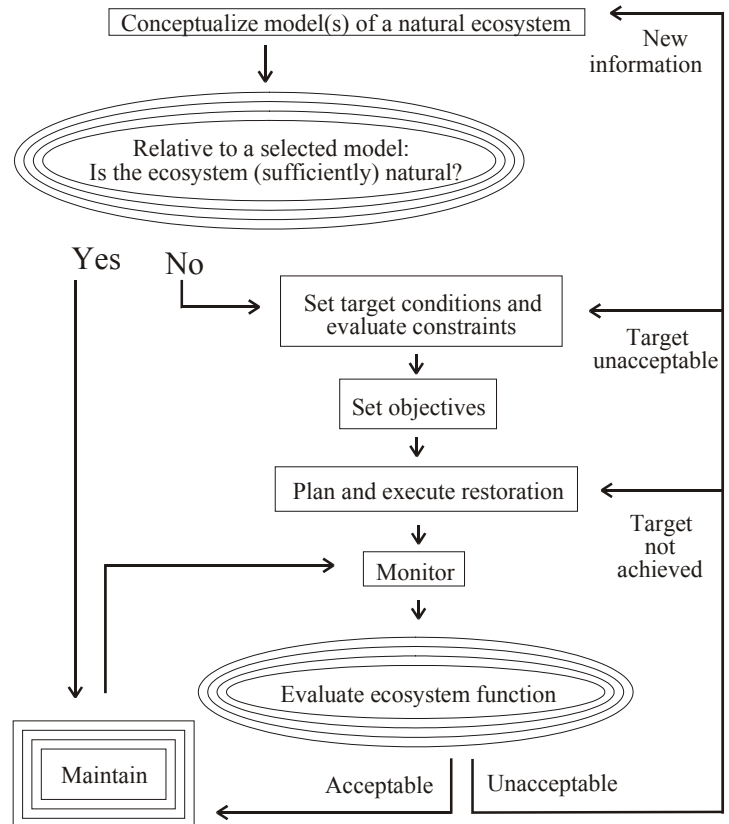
Conceptualize model(s) of a natural ecosystem

New information

Relative to a selected model: Is the ecosystem (sufficiently) natural?

Yes

No

Set target conditions and evaluate constraints

Target unacceptable

Set objectives

Plan and execute restoration

Target not achieved

Monitor

Evaluate ecosystem function

Maintain

Acceptable

Unacceptable